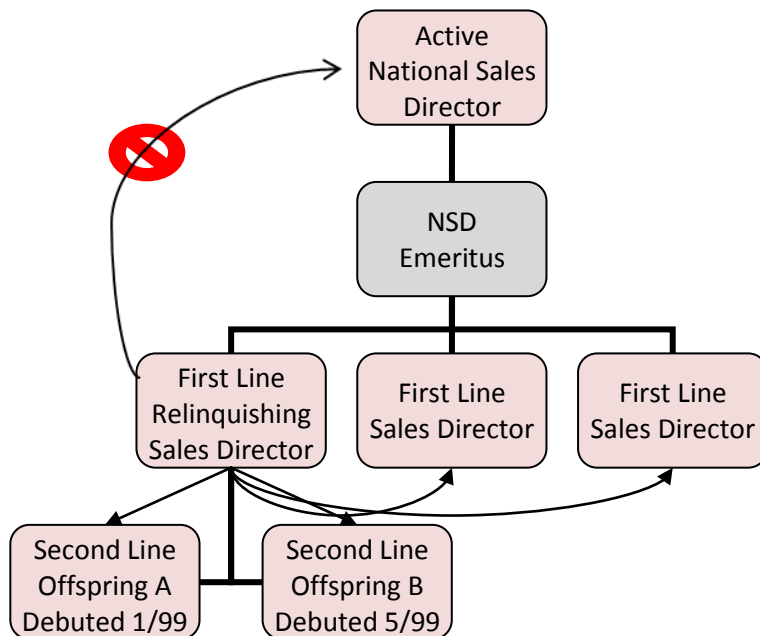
Active National Sales Director

NSD Emeritus

First Line Relinquishing Sales Director

First Line Sales Director

First Line Sales Director

Second Line Offspring A Debuted 1/99

Second Line Offspring B Debuted 5/99